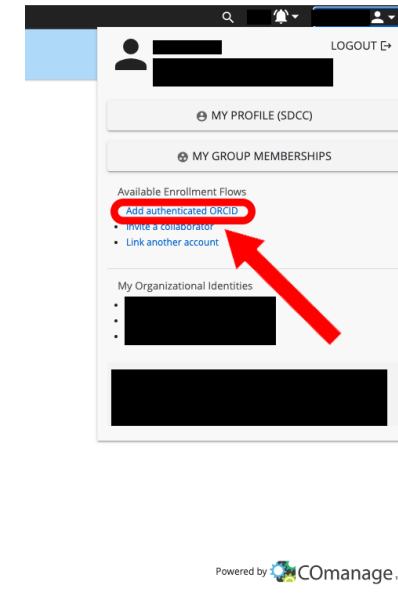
LOGOUT

MY PROFILE (SDCC)

MY GROUP MEMBERSHIPS

Available Enrollment Flows

- Add authenticated ORCID
- Invite a collaborator
- Link another account

My Organizational Identities

Powered by COmanage